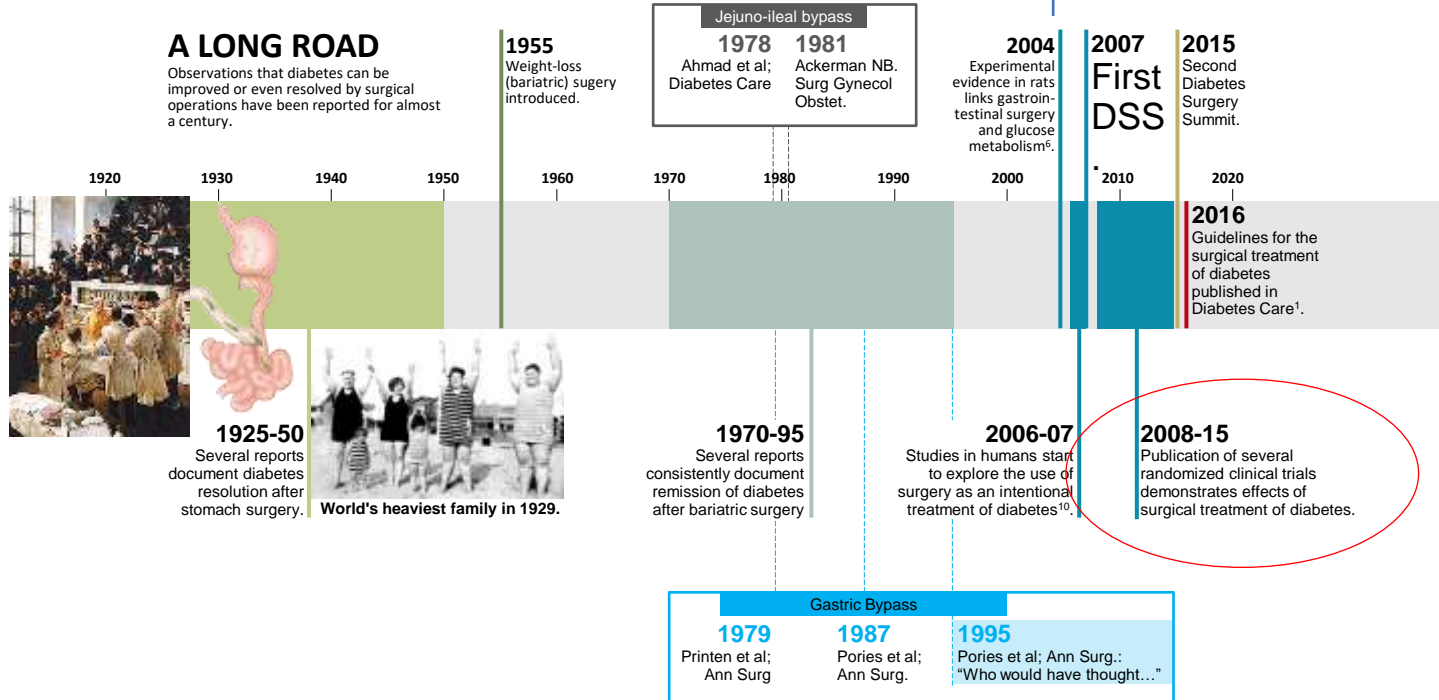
A LONG ROAD
Observations that diabetes can be improved or even resolved by surgical operations have been reported for almost a century.

1955
Weight-loss (bariatric) sugery introduced.

Jejuno-ileal bypass
1978
Ahmad et al; Diabetes Care
1981
Ackerman NB. Surg Gynecol Obstet.

2004
Experimental evidence in rats links gastrointestinal surgery and glucose metabolism$^6$.

2007
First DSS
.

2015
Second Diabetes Surgery Summit.

1920 1930 1940 1950 1960 1970 1980 1990 2000 2010 2020

2016
Guidelines for the surgical treatment of diabetes published in Diabetes Care$^1$.

1925-50
Several reports document diabetes resolution after stomach surgery.

World's heaviest family in 1929.

1970-95
Several reports consistently document remission of diabetes after bariatric surgery

2006-07
Studies in humans start to explore the use of surgery as an intentional treatment of diabetes$^{10}$.

2008-15
Publication of several randomized clinical trials demonstrates effects of surgical treatment of diabetes.

Gastric Bypass
1979
Printen et al; Ann Surg
1987
Pories et al; Ann Surg.
1995
Pories et al; Ann Surg.: “Who would have thought…”